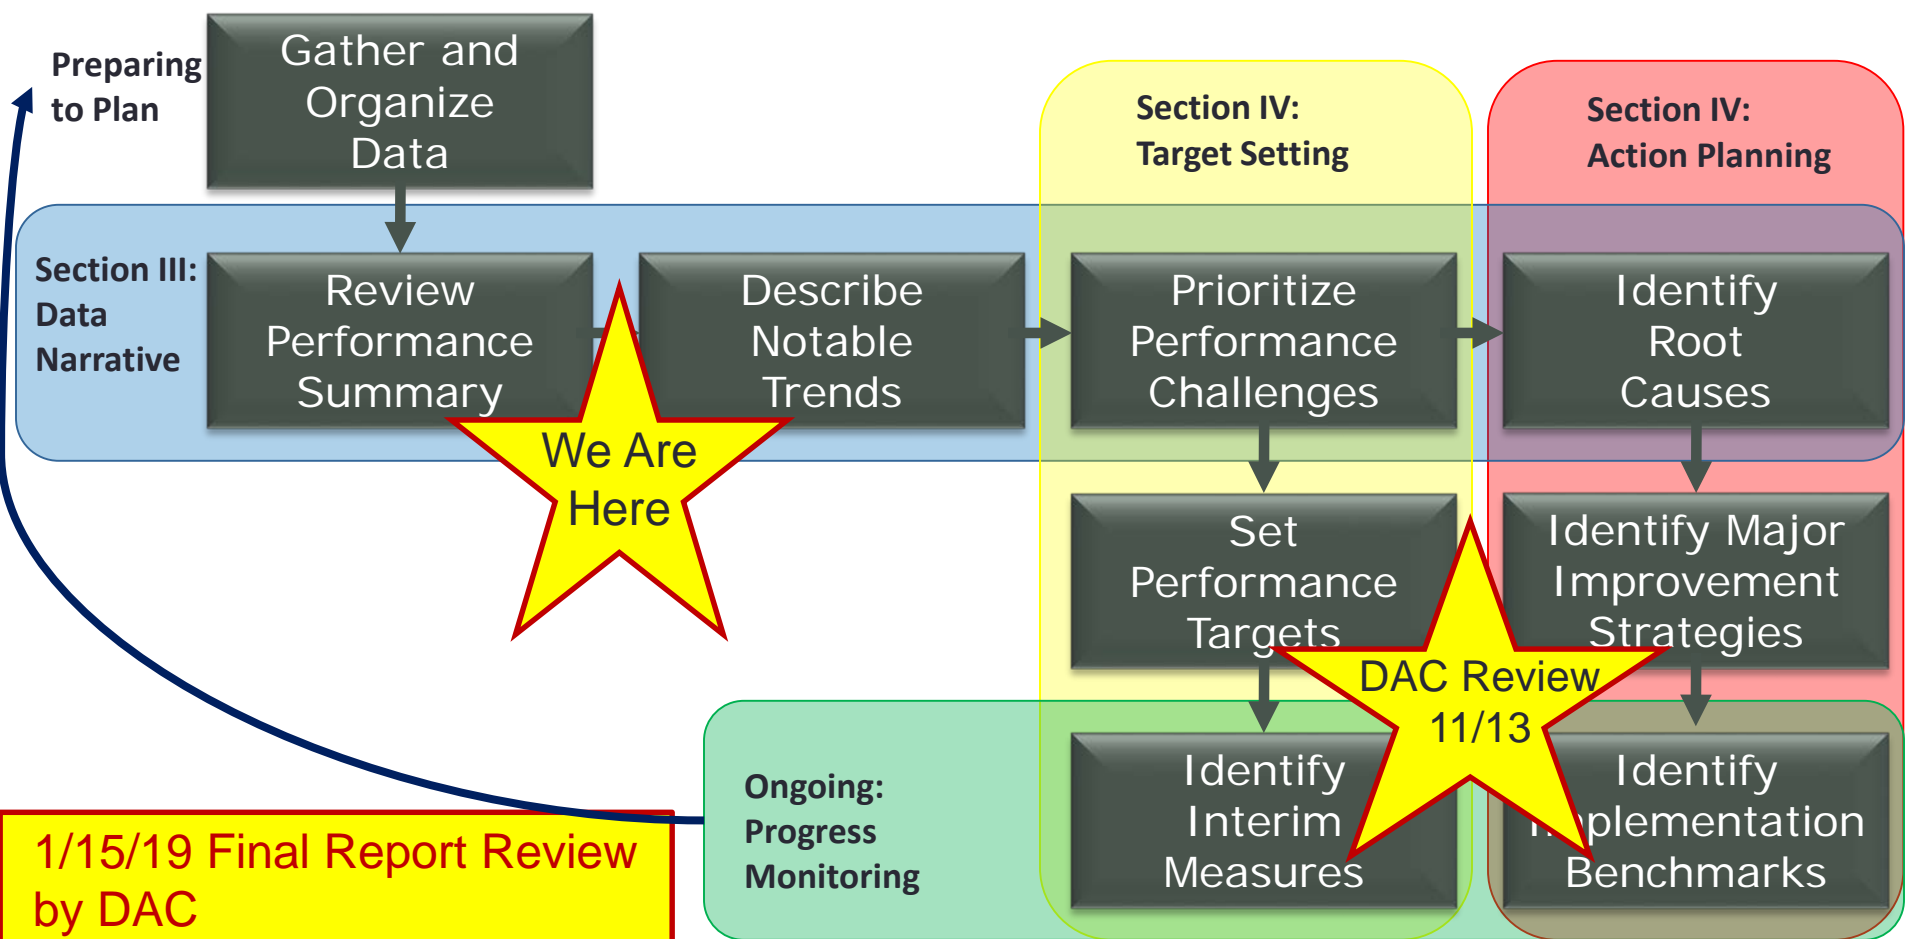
Preparing to Plan

Gather and Organize Data

Section IV: Target Setting

Section IV: Action Planning

Section III: Data Narrative

Review Performance Summary

Describe Notable Trends

Prioritize Performance Challenges

Identify Root Causes

We Are Here

Set Performance Targets

Identify Major Improvement Strategies

DAC Review 11/13

Ongoing: Progress Monitoring

Identify Interim Measures

Identify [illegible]plementation Benchmarks

1/15/19 Final Report Review by DAC